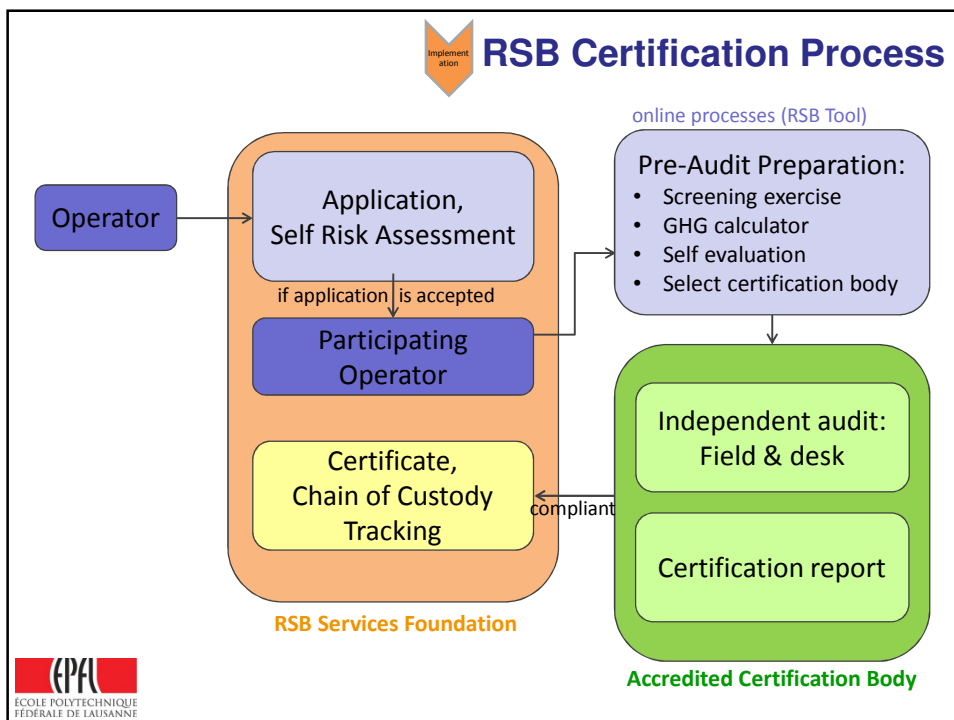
Implementation

RSB Certification Process

online processes (RSB Tool)

Operator

Application, Self Risk Assessment

if application is accepted

Participating Operator

Certificate, Chain of Custody Tracking

compliant

RSB Services Foundation

Pre-Audit Preparation:
- Screening exercise
- GHG calculator
- Self evaluation
- Select certification body

Independent audit: Field & desk

Certification report

Accredited Certification Body

EPFL
ÉCOLE POLYTECHNIQUE FÉDÉRALE DE LAUSANNE